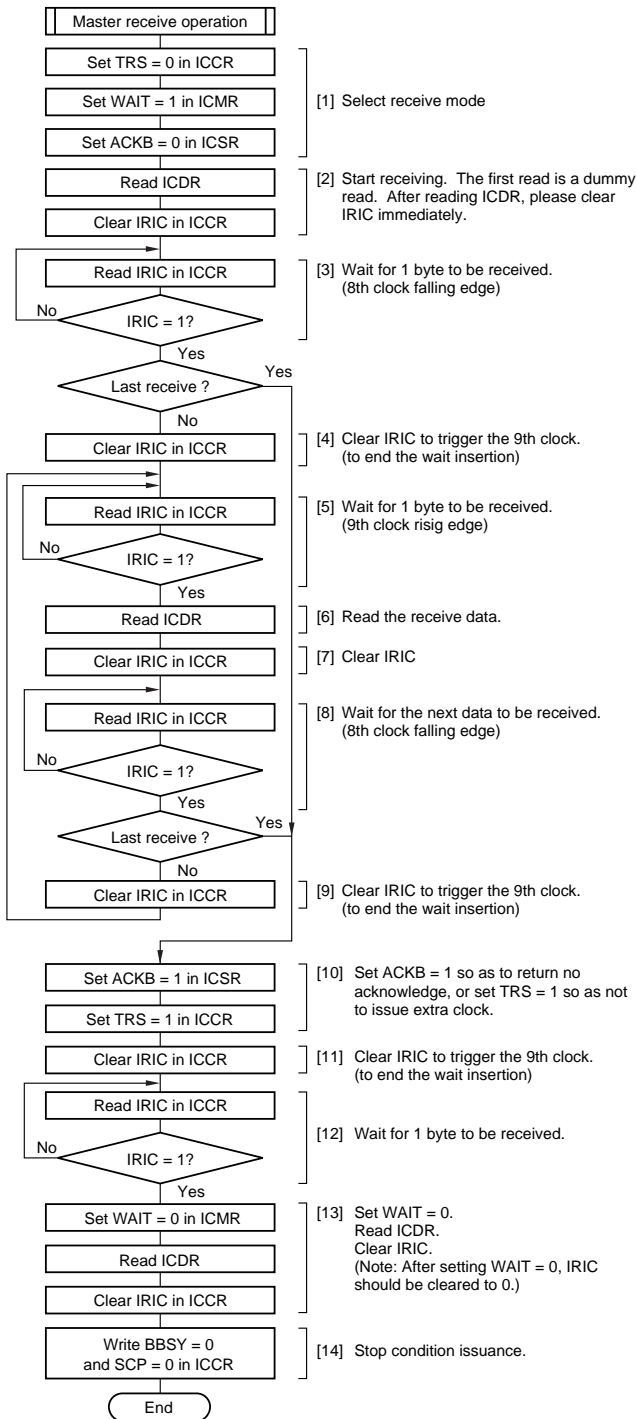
Master receive operation

Set TRS = 0 in ICCR

Set WAIT = 1 in ICMR

Set ACKB = 0 in ICSR

[1] Select receive mode

Read ICDR

Clear IRIC in ICCR

[2] Start receiving. The first read is a dummy read. After reading ICDR, please clear IRIC immediately.

Read IRIC in ICCR

No

IRIC = 1?

Yes

[3] Wait for 1 byte to be received. (8th clock falling edge)

Last receive ?

Yes

No

Clear IRIC in ICCR

[4] Clear IRIC to trigger the 9th clock. (to end the wait insertion)

Read IRIC in ICCR

No

IRIC = 1?

Yes

[5] Wait for 1 byte to be received. (9th clock risig edge)

Read ICDR

[6] Read the receive data.

Clear IRIC in ICCR

[7] Clear IRIC

Read IRIC in ICCR

No

IRIC = 1?

Yes

[8] Wait for the next data to be received. (8th clock falling edge)

Last receive ?

Yes

No

Clear IRIC in ICCR

[9] Clear IRIC to trigger the 9th clock. (to end the wait insertion)

Set ACKB = 1 in ICSR

Set TRS = 1 in ICCR

[10] Set ACKB = 1 so as to return no acknowledge, or set TRS = 1 so as not to issue extra clock.

Clear IRIC in ICCR

[11] Clear IRIC to trigger the 9th clock. (to end the wait insertion)

Read IRIC in ICCR

No

IRIC = 1?

Yes

[12] Wait for 1 byte to be received.

Set WAIT = 0 in ICMR

Read ICDR

Clear IRIC in ICCR

[13] Set WAIT = 0. Read ICDR. Clear IRIC. (Note: After setting WAIT = 0, IRIC should be cleared to 0.)

Write BBSY = 0 and SCP = 0 in ICCR

[14] Stop condition issuance.

End